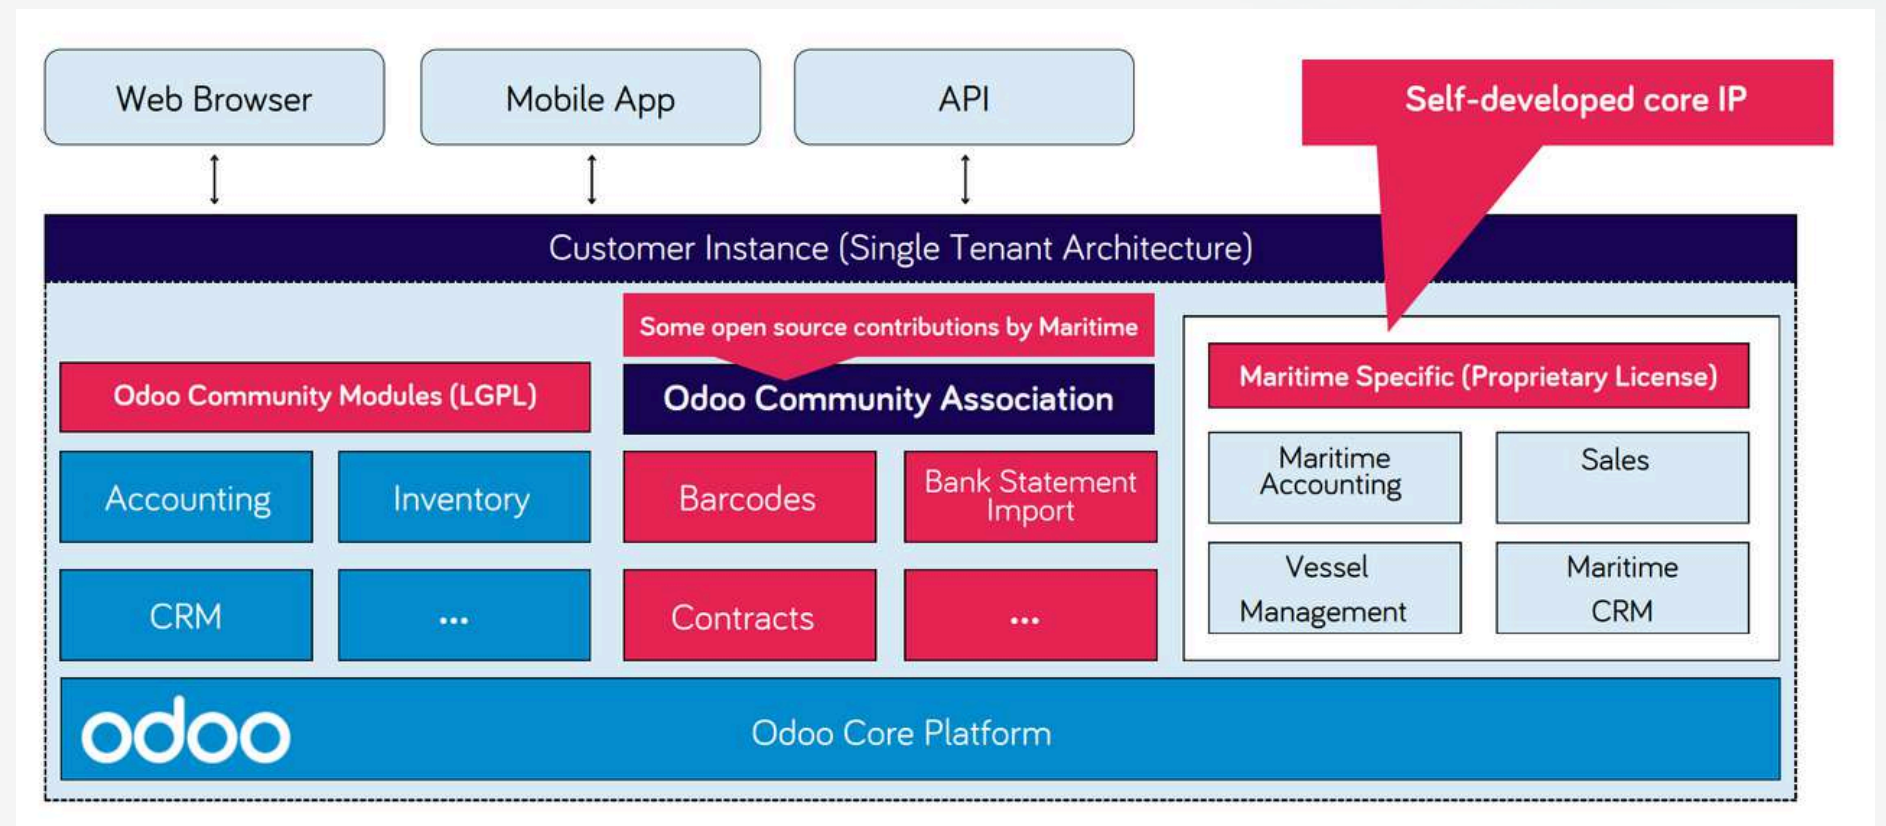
Web Browser

Mobile App

API

Self-developed core IP

Customer Instance (Single Tenant Architecture)

Some open source contributions by Maritime

Odoo Community Modules (LGPL)

Odoo Community Association

Maritime Specific (Proprietary License)

Accounting

Inventory

Barcodes

Bank Statement Import

Maritime Accounting

Sales

CRM

...

Contracts

...

Vessel Management

Maritime CRM

odoo

Odoo Core Platform